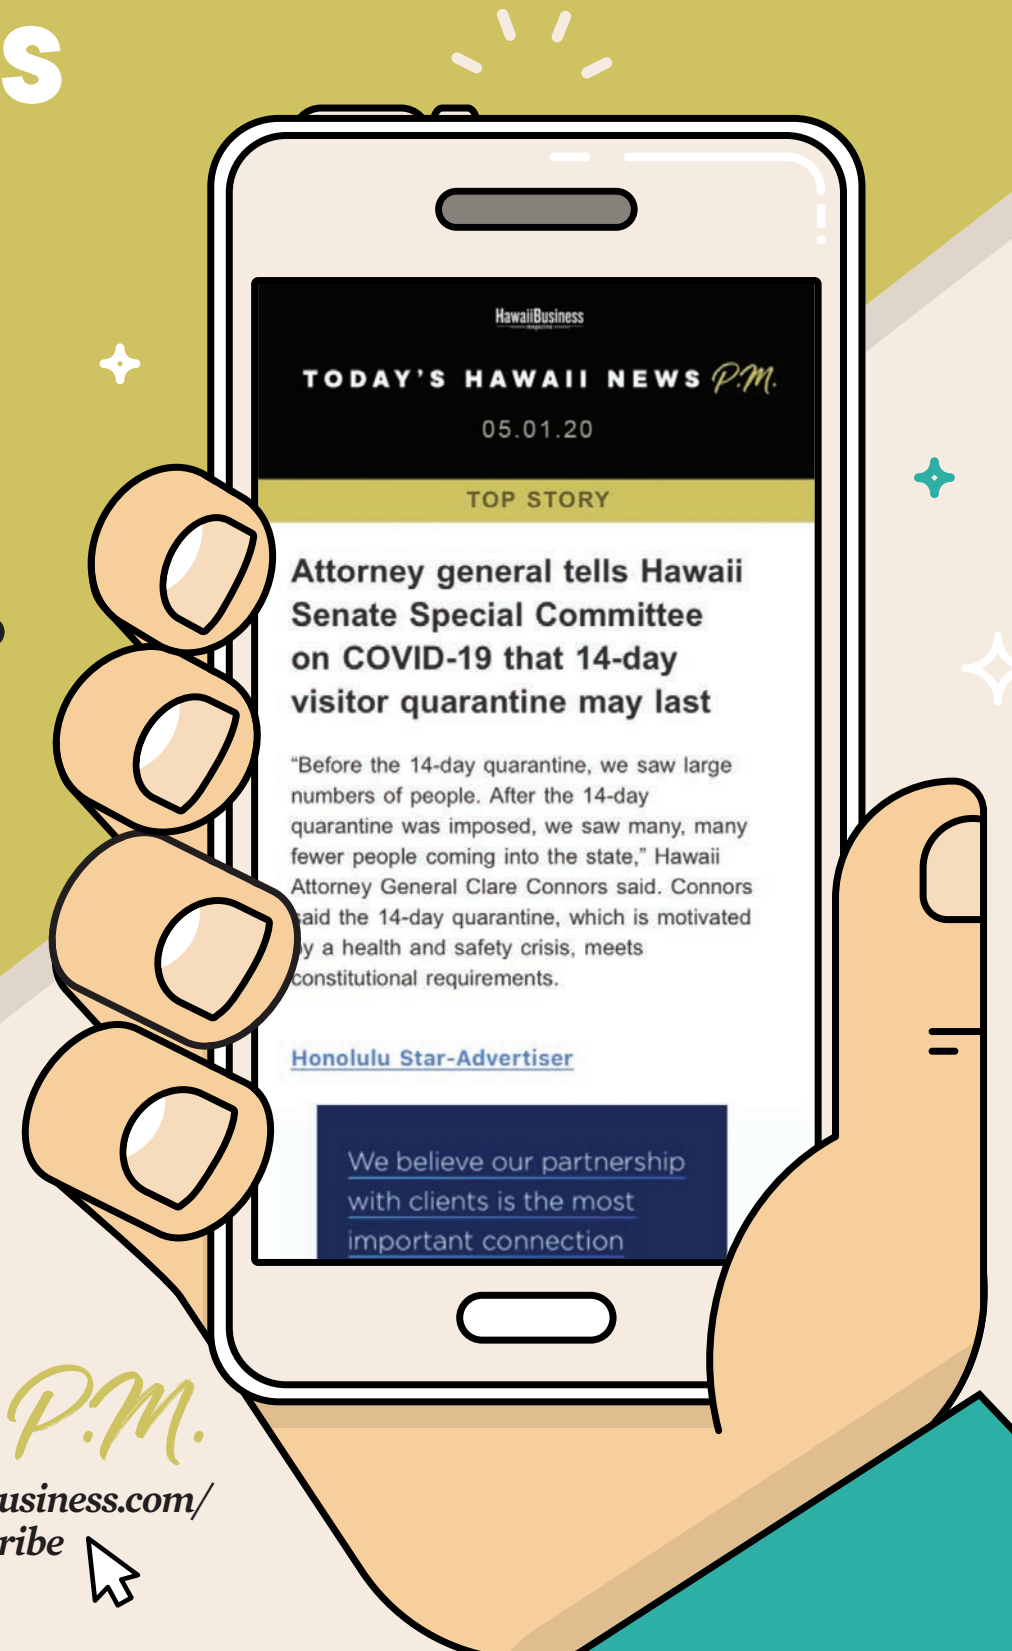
S

HawaiiBusiness

TODAY'S HAWAII NEWS P.M.

05.01.20

TOP STORY

Attorney general tells Hawaii Senate Special Committee on COVID-19 that 14-day visitor quarantine may last

"Before the 14-day quarantine, we saw large numbers of people. After the 14-day quarantine was imposed, we saw many, many fewer people coming into the state," Hawaii Attorney General Clare Connors said. Connors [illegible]aid the 14-day quarantine, which is motivated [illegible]y a health and safety crisis, meets constitutional requirements.

Honolulu Star-Advertiser

We believe our partnership with clients is the most important connection

P.M.

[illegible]usiness.com/ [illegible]ribe